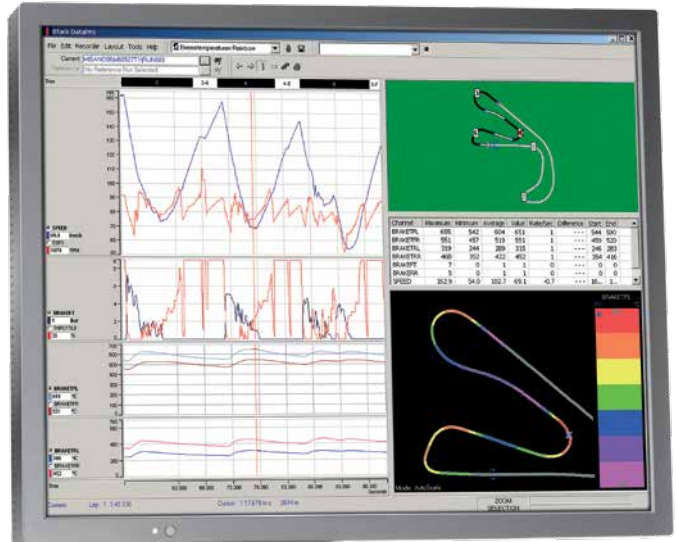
iRack DataPro

File Edit Recorder Layout Tools Help

Current

Reference No Reference Not Selected

Time

| Channel | Maximum | Minimum | Average | Value | Rate/Sec | Difference | Start | End |
|---|---|---|---|---|---|---|---|---|
| BRAKETFL | 695 | 542 | 604 | 651 | 1 | - - - | 544 | 590 |
| BRAKETFR | 551 | 457 | 519 | 551 | 1 | - - - | 459 | 520 |
| BRAKETRL | 319 | 244 | 289 | 318 | 1 | - - - | 246 | 283 |
| BRAKETRR | 468 | 352 | 422 | 452 | 1 | - - - | 354 | 416 |
| BRAKEFT | 7 | 0 | 1 | 1 | 0 | - - - | 0 | 0 |
| BRAKERR | 5 | 0 | 1 | 1 | 0 | - - - | 0 | 0 |
| SPEED | 352.9 | 54.0 | 162.7 | 69.1 | -0.7 | - - - | 16.. | 1.. |

SPEED km/h

THROTTLE %

BRAKEFT bar

THROTTLE %

BRAKETFL °C

BRAKETFR °C

BRAKETRL °C

Time

Seconds

Lap: 1 1:40.130

Mode: AutoScale

ZOOM SELECTION